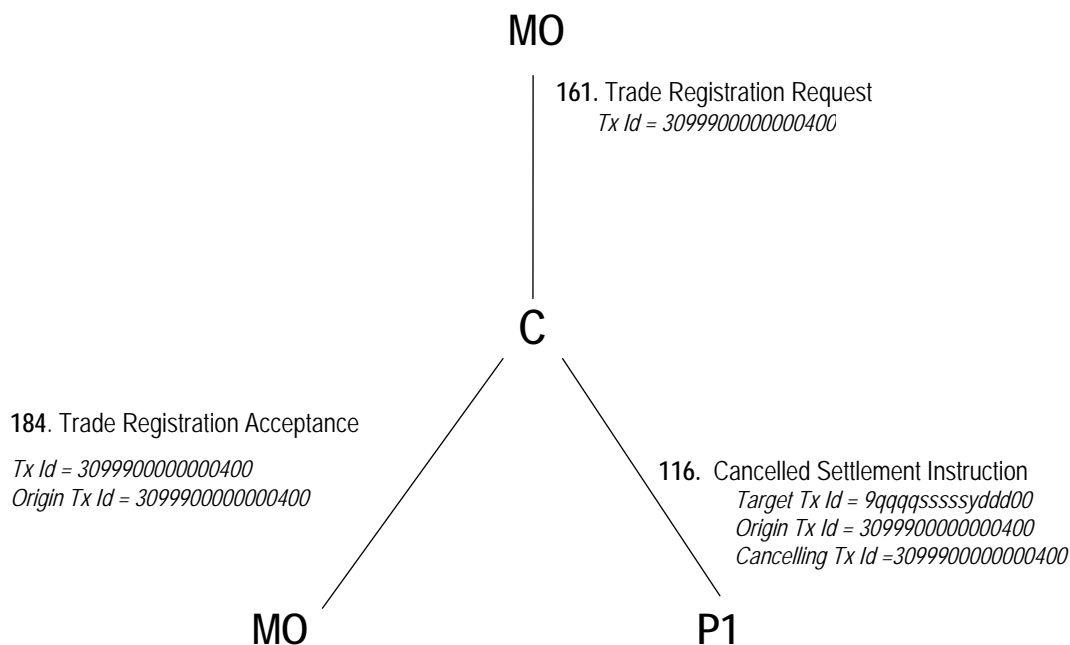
MO

161. Trade Registration Request
Tx Id = 3099900000000400

C

184. Trade Registration Acceptance

Tx Id = 3099900000000400
Origin Tx Id = 3099900000000400

116. Cancelled Settlement Instruction
Target Tx Id = 9qqqqsssssyddd00
Origin Tx Id = 3099900000000400
Cancelling Tx Id =3099900000000400

MO

P1